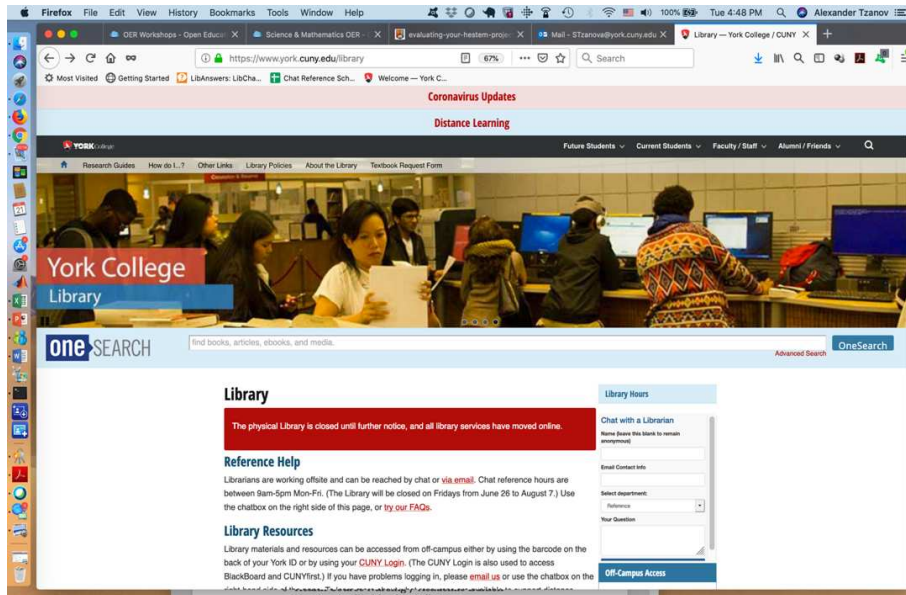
Firefox File Edit View History Bookmarks Tools Window Help

100% Tue 4:48 PM Alexander Tzanov

OER Workshops - Open Educa

Science & Mathematics OER -

evaluating-your-hestem-proje

Mail - STzanova@york.cuny.edu

Library — York College / CUNY

https://www.york.cuny.edu/library

67%

Search

Most Visited Getting Started LibAnswers: LibCha... Chat Reference Sch... Welcome — York C...

Coronavirus Updates

Distance Learning

YORK College

Future Students Current Students Faculty / Staff Alumni / Friends

Research Guides How do I...? Other Links Library Policies About the Library Textbook Request Form

York College

Library

one SEARCH

find books, articles, ebooks, and media.

OneSearch

Advanced Search

Library

The physical Library is closed until further notice, and all library services have moved online.

Reference Help

Librarians are working offsite and can be reached by chat or via email. Chat reference hours are between 9am-5pm Mon-Fri. (The Library will be closed on Fridays from June 26 to August 7.) Use the chatbox on the right side of this page, or try our FAQs.

Library Resources

Library materials and resources can be accessed from off-campus either by using the barcode on the back of your York ID or by using your CUNY Login. (The CUNY Login is also used to access BlackBoard and CUNYfirst.) If you have problems logging in, please email us or use the chatbox on the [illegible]

Library Hours

Chat with a Librarian

Name (leave this blank to remain anonymous)

Email Contact Info:

Select department:

Reference

Your Question

Off-Campus Access